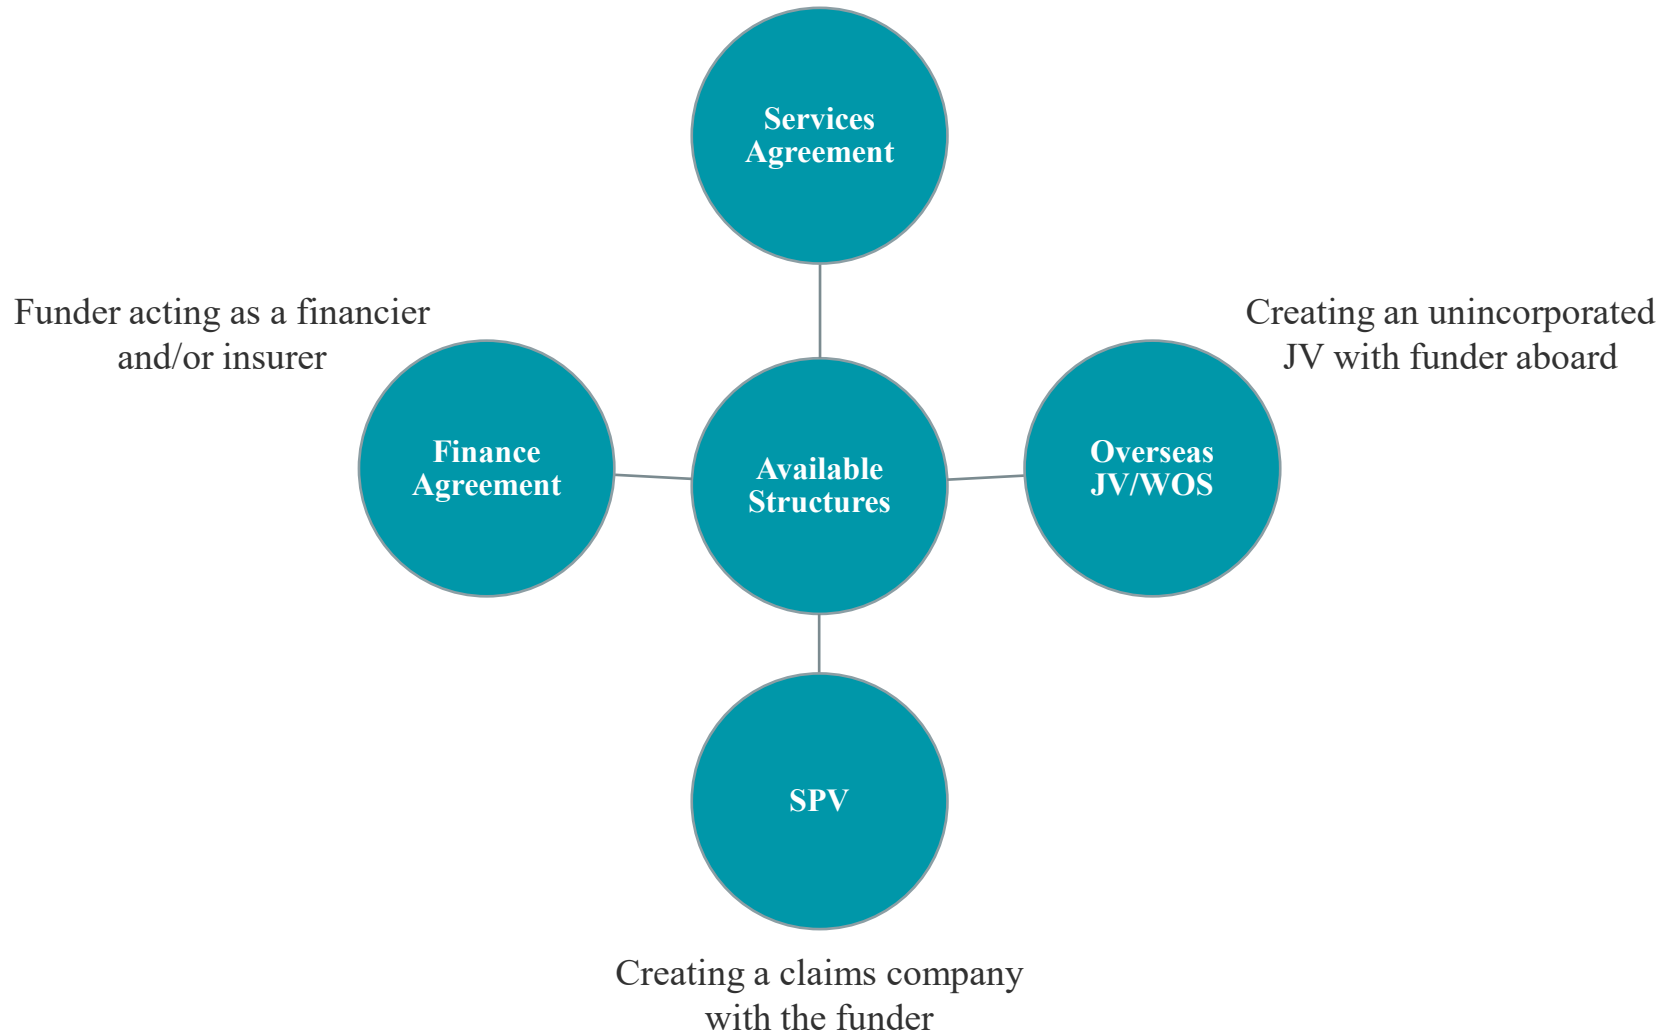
Services Agreement

Funder acting as a financier and/or insurer

Creating an unincorporated JV with funder aboard

Finance Agreement

Available Structures

Overseas JV/WOS

SPV

Creating a claims company with the funder